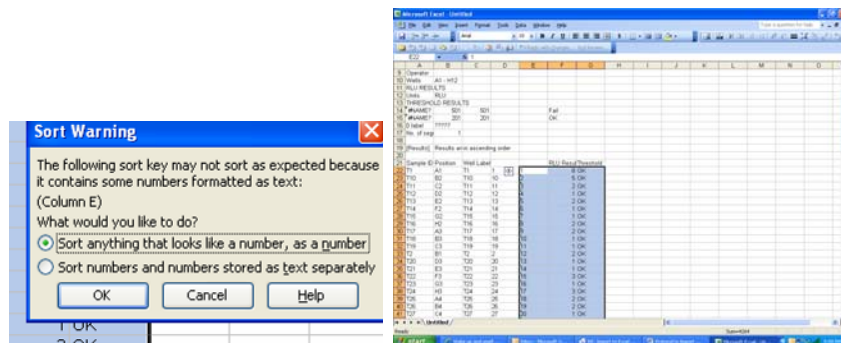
Sort Warning

The following sort key may not sort as expected because it contains some numbers formatted as text:

(Column E)

What would you like to do?

Sort anything that looks like a number, as a number

Sort numbers and numbers stored as text separately

OK Cancel Help

1 OK

Microsoft Excel - Untitled

| | A | B | C | D | E | F | G |
|---|---|---|---|---|---|---|---|
| 9 | Operator | | | | | | |
| 10 | Wells | A1 - H12 | | | | | |
| 11 | RLU RESULTS | | | | | | |
| 12 | Units | RLU | | | | | |
| 13 | THRESHOLD RESULTS | | | | | | |
| 14 | #NAME? | 501 | 501 | | | Fail | |
| 15 | #NAME? | 201 | 201 | | | OK | |
| 16 | Label | ????? | | | | | |
| 17 | No. of segs | | 1 | | | | |
| 18 | | | | | | | |
| 19 | [Results] | Results w/ascending order | | | | | |
| 20 | | | | | | | |
| 21 | Sample ID | Position | Well Label | | | RLU Resul | Threshold |
| 22 | T1 | A1 | T1 | 1 | 1 | 6 | OK |
| 23 | T10 | B2 | T10 | 10 | 2 | 6 | OK |
| 24 | T11 | C2 | T11 | 11 | 3 | 1 | OK |
| 25 | T12 | D2 | T12 | 12 | 4 | 1 | OK |
| 26 | T13 | E2 | T13 | 13 | 5 | 2 | OK |
| 27 | T14 | F2 | T14 | 14 | 6 | 1 | OK |
| 28 | T15 | G2 | T15 | 15 | 7 | 1 | OK |
| 29 | T16 | H2 | T16 | 16 | 8 | 1 | OK |
| 30 | T17 | A3 | T17 | 17 | 9 | 1 | OK |
| 31 | T18 | B3 | T18 | 18 | 10 | 1 | OK |
| 32 | T19 | C3 | T19 | 19 | 11 | 2 | OK |
| 33 | T2 | B1 | T2 | 2 | 12 | 1 | OK |
| 34 | T20 | D3 | T20 | 20 | 13 | 1 | OK |
| 35 | T21 | E3 | T21 | 21 | 14 | 1 | OK |
| 36 | T22 | F3 | T22 | 22 | 15 | 1 | OK |
| 37 | T23 | G3 | T23 | 23 | 16 | 1 | OK |
| 38 | T24 | H3 | T24 | 24 | 17 | 1 | OK |
| 39 | T25 | A4 | T25 | 25 | 18 | 2 | OK |
| 40 | T26 | B4 | T26 | 26 | 19 | 2 | OK |
| 41 | T27 | C4 | T27 | 27 | 20 | 1 | OK |

Untitled

Ready

Sum=4284

start